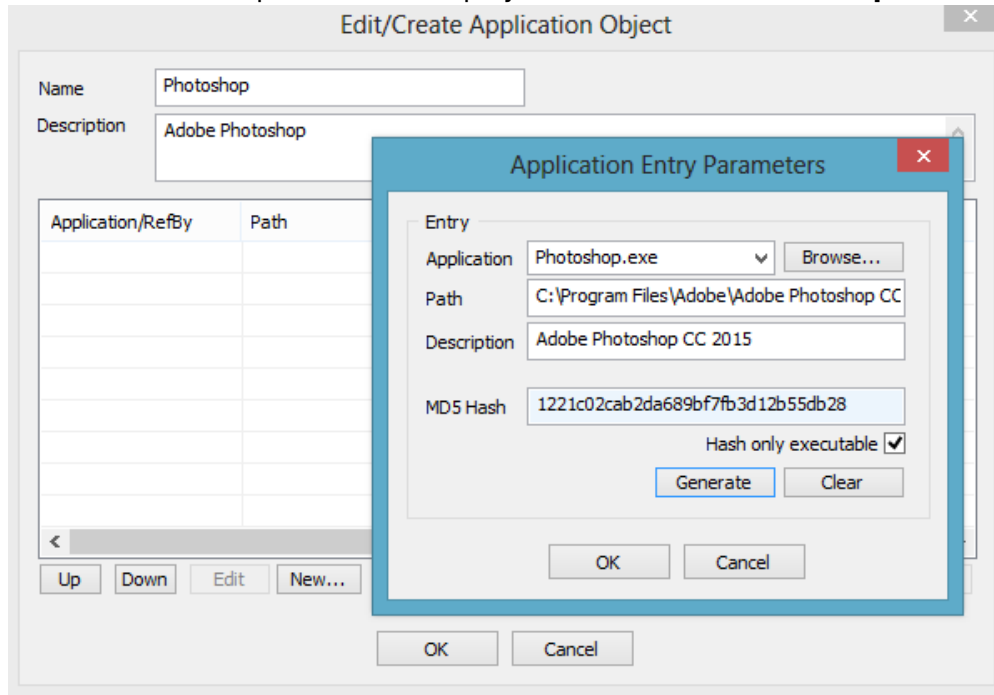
Edit/Create Application Object

Name Photoshop
Description Adobe Photoshop

Application/RefBy
Path

<

Up Down Edit New...

OK Cancel

Application Entry Parameters

Entry
Application Photoshop.exe Browse...
Path C:\Program Files\Adobe\Adobe Photoshop CC
Description Adobe Photoshop CC 2015

MD5 Hash 1221c02cab2da689bf7fb3d12b55db28
Hash only executable

Generate Clear

OK Cancel